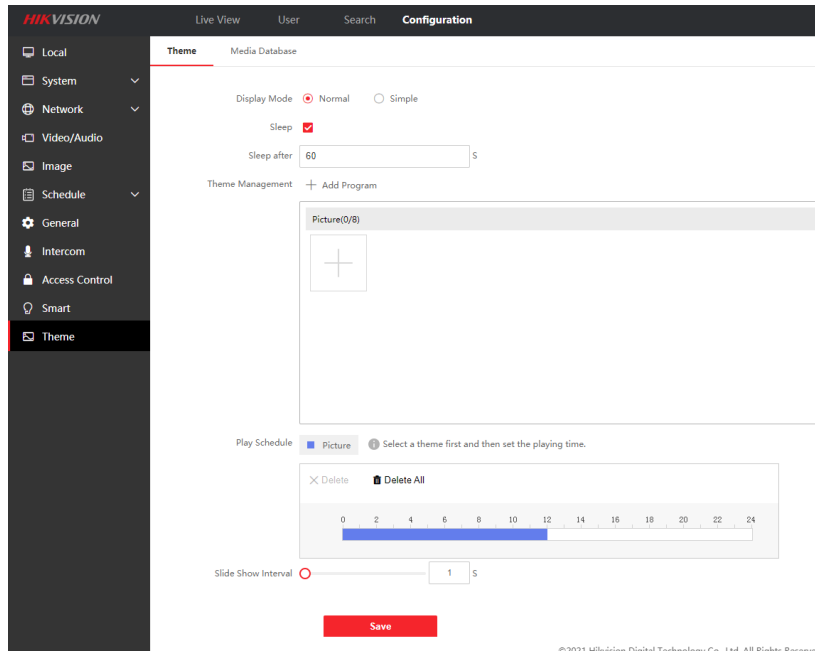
HIKVISION

Live View User Search Configuration

Local
System
Network
Video/Audio
Image
Schedule
General
Intercom
Access Control
Smart
Theme

Theme Media Database

Display Mode Normal Simple

Sleep

Sleep after 60 S

Theme Management + Add Program

Picture(0/8)

Play Schedule Picture Select a theme first and then set the playing time.

Delete Delete All

0 2 4 6 8 10 12 14 16 18 20 22 24

Slide Show Interval 1 S

Save

©2021 Hikvision Digital Technology Co., Ltd. All Rights Reserv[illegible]